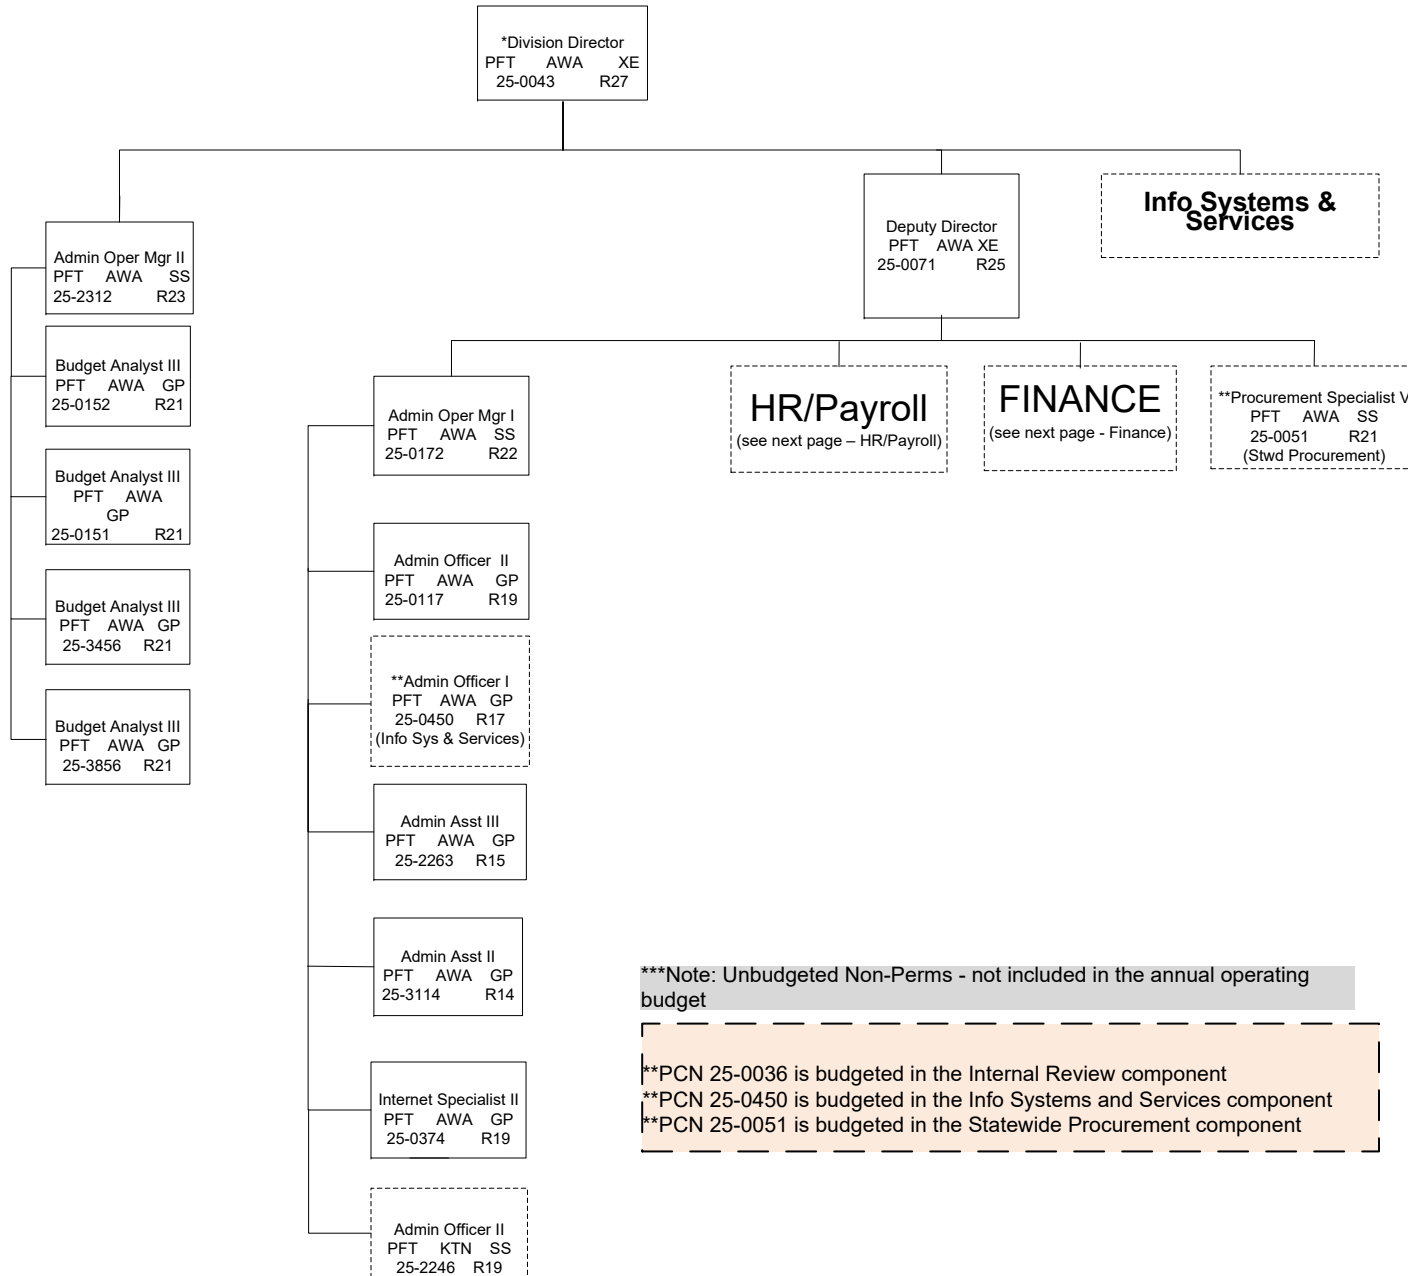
*Division Director
PFT AWA XE
25-0043 R27

Admin Oper Mgr II
PFT AWA SS
25-2312 R23

Budget Analyst III
PFT AWA GP
25-0152 R21

Budget Analyst III
PFT AWA GP
25-0151 R21

Budget Analyst III
PFT AWA GP
25-3456 R21

Budget Analyst III
PFT AWA GP
25-3856 R21

Deputy Director
PFT AWA XE
25-0071 R25

Info Systems & Services

Admin Oper Mgr I
PFT AWA SS
25-0172 R22

Admin Officer II
PFT AWA GP
25-0117 R19

**Admin Officer I
PFT AWA GP
25-0450 R17
(Info Sys & Services)

Admin Asst III
PFT AWA GP
25-2263 R15

Admin Asst II
PFT AWA GP
25-3114 R14

Internet Specialist II
PFT AWA GP
25-0374 R19

Admin Officer II
PFT KTN SS
25-2246 R19

HR/Payroll
(see next page – HR/Payroll)

FINANCE
(see next page - Finance)

**Procurement Specialist V
PFT AWA SS
25-0051 R21
(Stwd Procurement)

***Note: Unbudgeted Non-Perms - not included in the annual operating budget

**PCN 25-0036 is budgeted in the Internal Review component
**PCN 25-0450 is budgeted in the Info Systems and Services component
**PCN 25-0051 is budgeted in the Statewide Procurement component